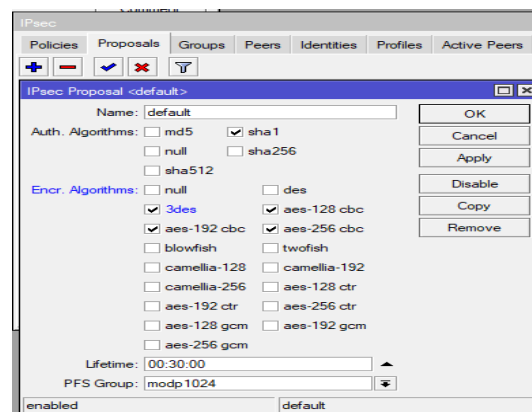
IPsec

Policies | Proposals | Groups | Peers | Identities | Profiles | Active Peers

IPsec Proposal <default>

Name: default

Auth. Algorithms: md5 sha1 null sha256 sha512

Encr. Algorithms: null des 3des aes-128 cbc aes-192 cbc aes-256 cbc blowfish twofish camellia-128 camellia-192 camellia-256 aes-128 ctr aes-192 ctr aes-256 ctr aes-128 gcm aes-192 gcm aes-256 gcm

Lifetime: 00:30:00

PFS Group: modp1024

OK
Cancel
Apply
Disable
Copy
Remove

enabled | default